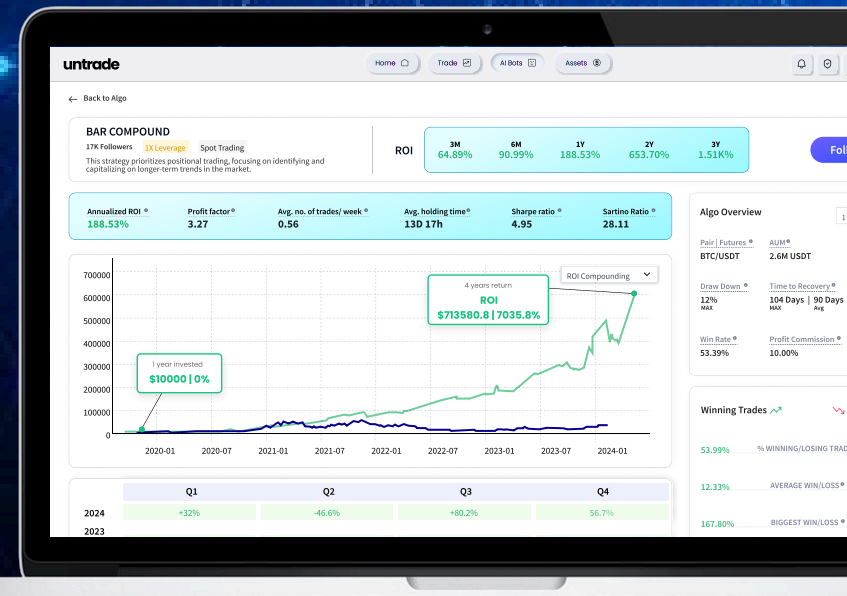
untrade

Home Trade AI Bots Assets

Back to Algo

BAR COMPOUND

17K Followers 1X Leverage Spot Trading

This strategy prioritizes positional trading, focusing on identifying and capitalizing on longer-term trends in the market.

ROI

| 3M | 6M | 1Y | 2Y | 3Y |
|---|---|---|---|---|
| 64.89% | 90.99% | 188.53% | 653.70% | 1.51K% |

Fol

| Annualized ROI | Profit factor | Avg. no. of trades/ week | Avg. holding time | Sharpe ratio | Sartino Ratio |
|---|---|---|---|---|---|
| 188.53% | 3.27 | 0.56 | 13D 17h | 4.95 | 28.11 |

ROI Compounding

4 years return
ROI
$713580.8 | 7035.8%

1 year invested
$10000 | 0%

700000
600000
500000
400000
300000
200000
100000
0

2020-01 2020-07 2021-01 2021-07 2022-01 2022-07 2023-01 2023-07 2024-01

Algo Overview

Pair | Futures
BTC/USDT

AUM
2.6M USDT

Draw Down
12%
MAX

Time to Recovery
104 Days | 90 Days
MAX Avg

Win Rate
53.39%

Profit Commission
10.00%

Winning Trades

53.99% % WINNING/LOSING TRAD
12.33% AVERAGE WIN/LOSS
167.80% BIGGEST WIN/LOSS

| | Q1 | Q2 | Q3 | Q4 |
|---|---|---|---|---|
| 2024 | +32% | -46.6% | +80.2% | 56.7% |
| 2023 | | | | |